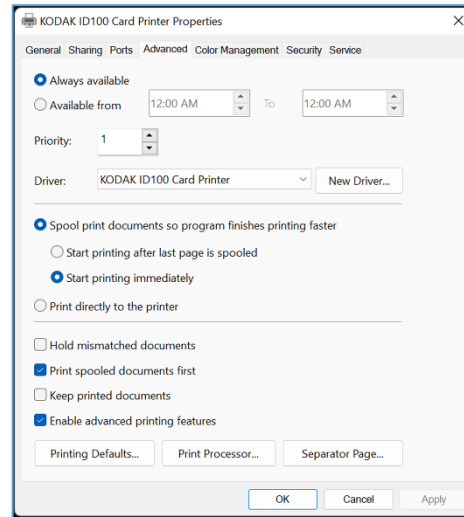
KODAK ID100 Card Printer Properties

×

General Sharing Ports Advanced Color Management Security Service

Always available

Available from 12:00 AM To 12:00 AM

Priority: 1

Driver: KODAK ID100 Card Printer New Driver...

Spool print documents so program finishes printing faster

Start printing after last page is spooled

Start printing immediately

Print directly to the printer

Hold mismatched documents

Print spooled documents first

Keep printed documents

Enable advanced printing features

Printing Defaults... Print Processor... Separator Page...

OK Cancel Apply